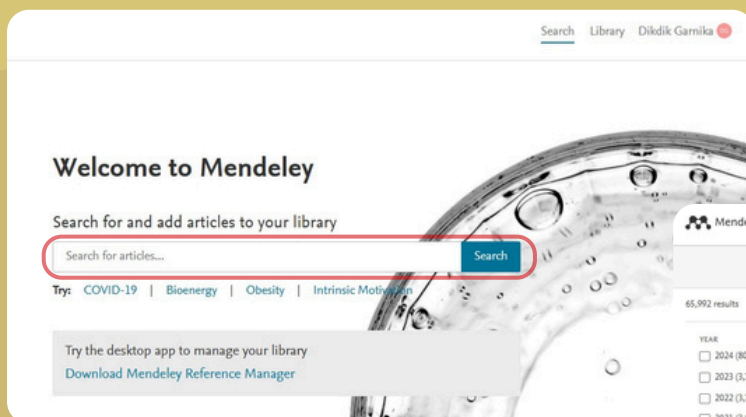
Search Library Dikdik Garnika

Welcome to Mendeley

Search for and add articles to your library

Search for articles...

Search

Try: COVID-19 | Bioenergy | Obesity | Intrinsic Motivation

Try the desktop app to manage your library

Download Mendeley Reference Manager

Mende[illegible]

65,992 results

YEAR

2024 (8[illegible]

2023 (3,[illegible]

2022 (3,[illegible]